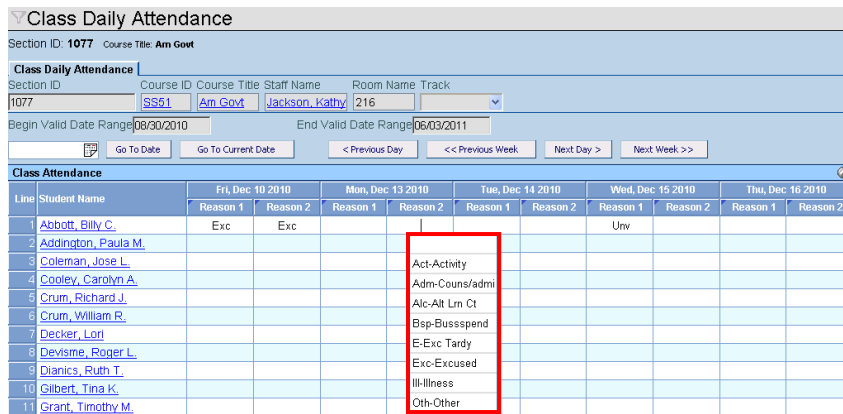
Class Daily Attendance

Section ID: 1077 Course Title: Am Govt

Class Daily Attendance

Section ID 1077
Course ID SS51
Course Title Am Govt
Staff Name Jackson, Kathy
Room Name 216
Track

Begin Valid Date Range 08/30/2010
End Valid Date Range 06/03/2011

Go To Date | Go To Current Date | < Previous Day | << Previous Week | Next Day > | Next Week >>

Class Attendance

| Line | Student Name | Fri, Dec 10 2010 Reason 1 | Fri, Dec 10 2010 Reason 2 | Mon, Dec 13 2010 Reason 1 | Mon, Dec 13 2010 Reason 2 | Tue, Dec 14 2010 Reason 1 | Tue, Dec 14 2010 Reason 2 | Wed, Dec 15 2010 Reason 1 | Wed, Dec 15 2010 Reason 2 | Thu, Dec 16 2010 Reason 1 | Thu, Dec 16 2010 Reason 2 |
|---|---|---|---|---|---|---|---|---|---|---|---|
| 1 | Abbott, Billy C. | Exc | Exc | | | | | Unv | | | |
| 2 | Addington, Paula M. | | | | | | | | | | |
| 3 | Coleman, Jose L. | | | | | | | | | | |
| 4 | Cooley, Carolyn A. | | | | | | | | | | |
| 5 | Crum, Richard J. | | | | | | | | | | |
| 6 | Crum, William R. | | | | | | | | | | |
| 7 | Decker, Lori | | | | | | | | | | |
| 8 | Devisme, Roger L. | | | | | | | | | | |
| 9 | Dianics, Ruth T. | | | | | | | | | | |
| 10 | Gilbert, Tina K. | | | | | | | | | | |
| 11 | Grant, Timothy M. | | | | | | | | | | |

Act-Activity
Adm-Couns/admi
Alc-Alt Lrn Ct
Bsp-Bussspend
E-Exc Tardy
Exc-Excused
Ill-Illness
Oth-Other